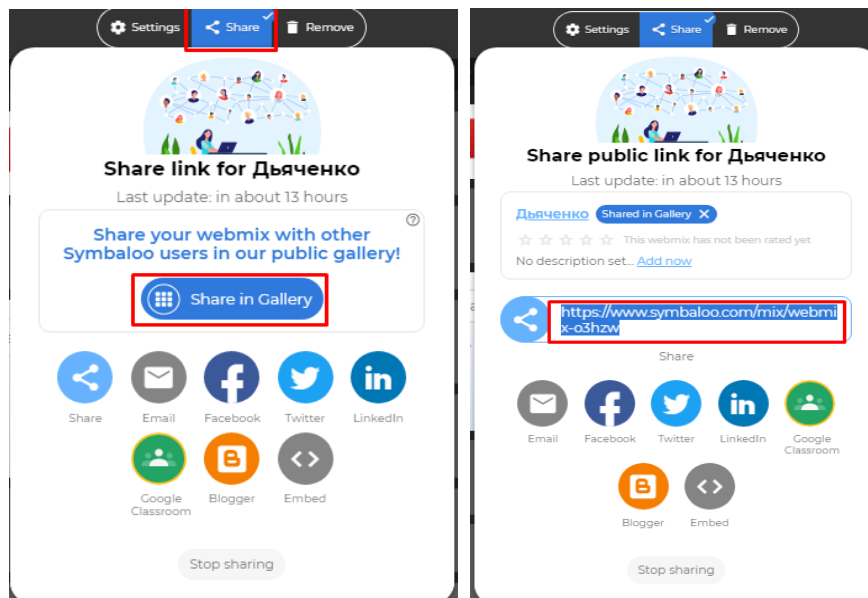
Settings Share Remove

Share link for Дьяченко

Last update: in about 13 hours

Share your webmix with other Symbaloo users in our public gallery!

Share in Gallery

Share
Email
Facebook
Twitter
LinkedIn
Google Classroom
Blogger
Embed

Stop sharing

Settings Share Remove

Share public link for Дьяченко

Last update: in about 13 hours

Дьяченко Shared in Gallery

This webmix has not been rated yet

No description set... Add now

https://www.symbaloo.com/mix/webmix-o3hzw

Share

Email
Facebook
Twitter
LinkedIn
Google Classroom
Blogger
Embed

Stop sharing